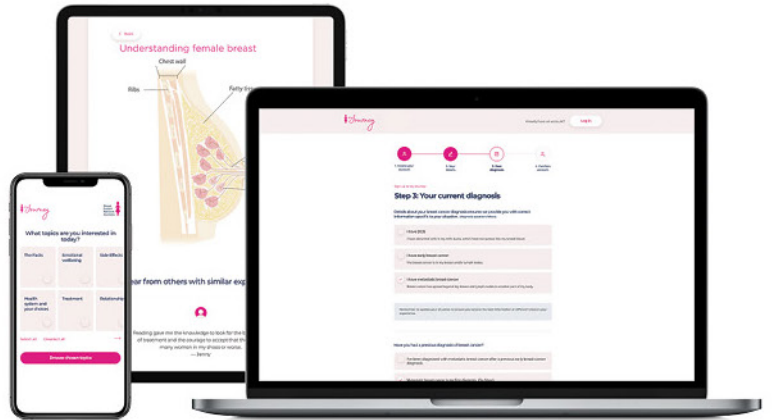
< Back

Understanding female breast

Chest wall

Ribs

Fatty tis

ear from others with similar exp

Reading gave me the knowledge to look for the b of treatment and the courage to accept that th many women in my shoes or worse.

— Jenny

iJourney

What topics are you interested in today?

The Facts

Emotional wellbeing

Side Effects

Health system and your choices

Treatment

Relationship

Select all

Choose these topics

iJourney

Log in

Step 3: Your current diagnosis

I have DCIS

I have early breast cancer

I have metastatic breast cancer

Have you had a previous diagnosis of breast cancer?